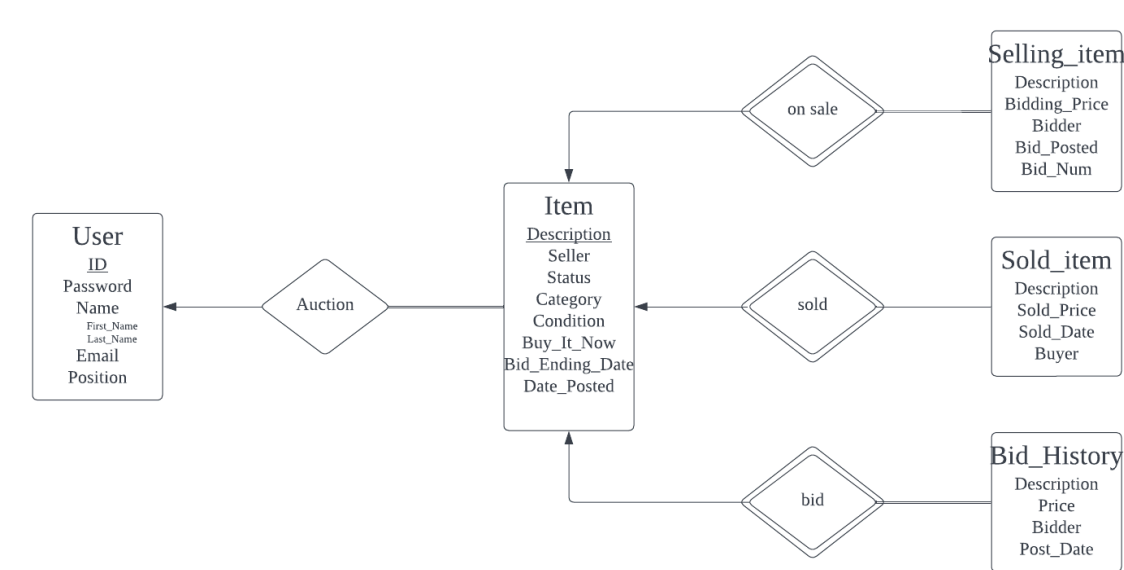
User
ID
Password
Name
First_Name
Last_Name
Email
Position

Auction

Item
Description
Seller
Status
Category
Condition
Buy_It_Now
Bid_Ending_Date
Date_Posted

on sale

Selling_item
Description
Bidding_Price
Bidder
Bid_Posted
Bid_Num

sold

Sold_item
Description
Sold_Price
Sold_Date
Buyer

bid

Bid_History
Description
Price
Bidder
Post_Date